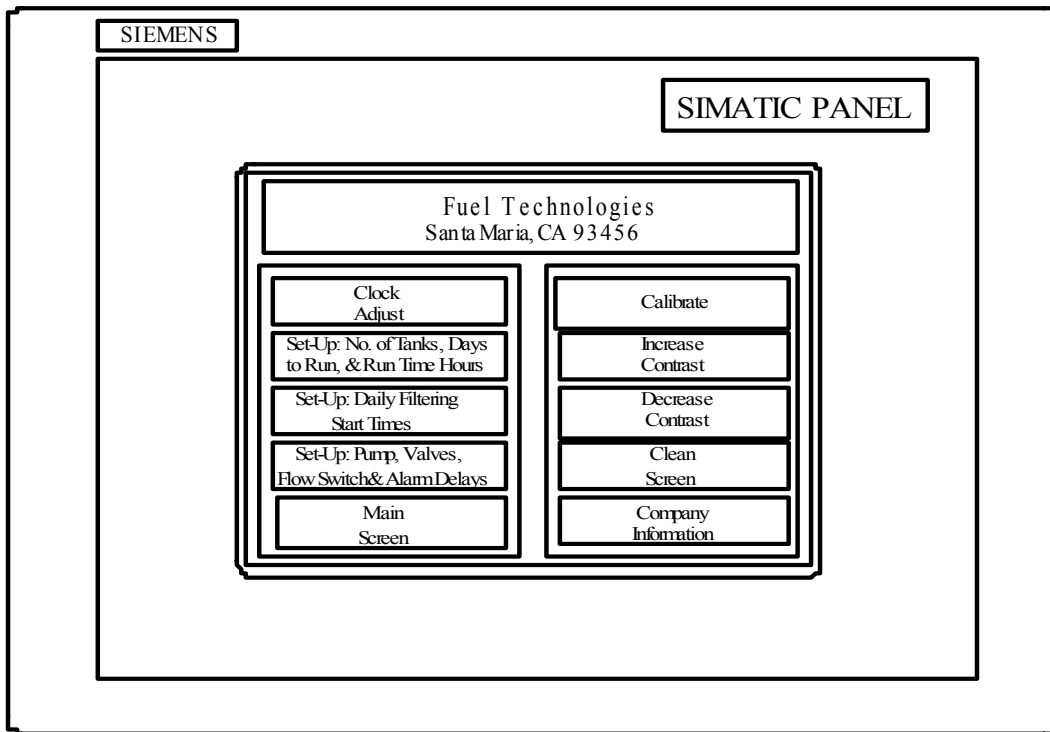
SIEMENS

SIMATIC PANEL

Fuel Technologies
Santa Maria, CA 93456

Clock Adjust

Set-Up: No. of Tanks, Days to Run, & Run Time Hours

Set-Up: Daily Filtering Start Times

Set-Up: Pump, Valves, Flow Switch& Alarm Delays

Main Screen

Calibrate

Increase Contrast

Decrease Contrast

Clean Screen

Company Information